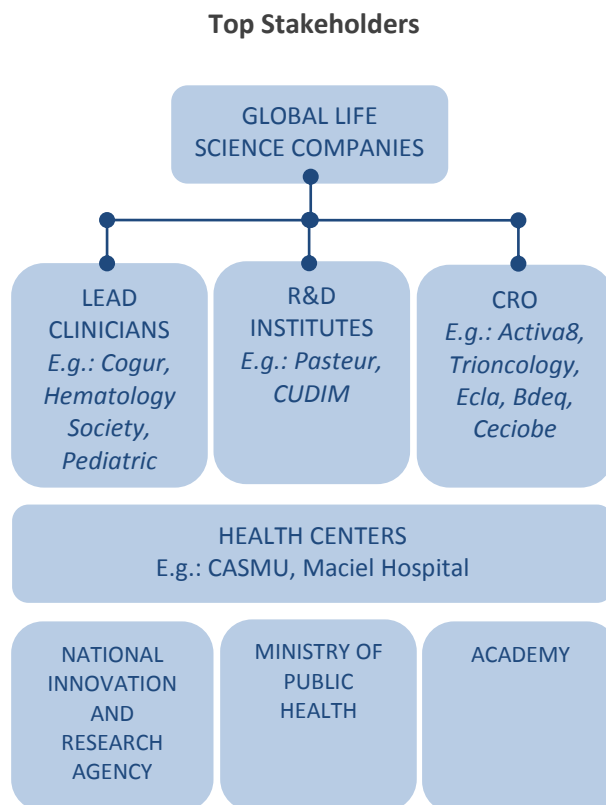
Top Stakeholders

GLOBAL LIFE SCIENCE COMPANIES

LEAD CLINICIANS
*E.g.: Cogur, Hematology Society, Pediatric*

R&D INSTITUTES
*E.g.: Pasteur, CUDIM*

CRO
*E.g.: Activa8, Trioncology, Ecla, Bdeq, Ceciobe*

HEALTH CENTERS
E.g.: CASMU, Maciel Hospital

NATIONAL INNOVATION AND RESEARCH AGENCY

MINISTRY OF PUBLIC HEALTH

ACADEMY